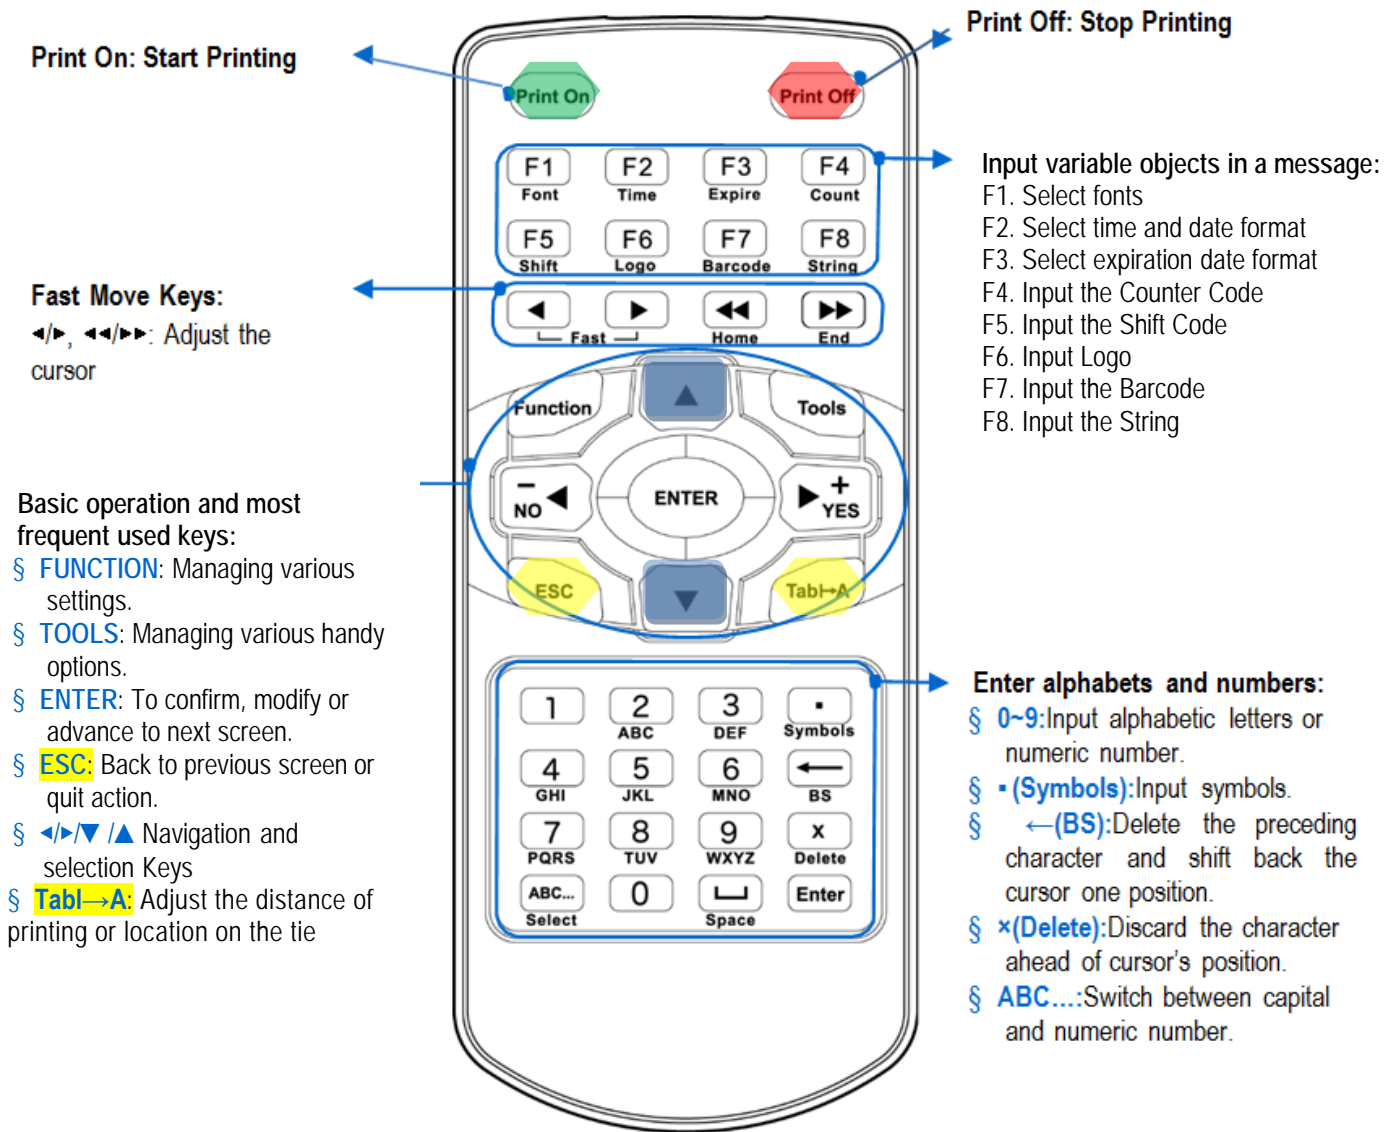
Print On: Start Printing

Print Off: Stop Printing

Print On

Print Off

F1 Font
F2 Time
F3 Expire
F4 Count
F5 Shift
F6 Logo
F7 Barcode
F8 String

Input variable objects in a message:
F1. Select fonts
F2. Select time and date format
F3. Select expiration date format
F4. Input the Counter Code
F5. Input the Shift Code
F6. Input Logo
F7. Input the Barcode
F8. Input the String

Fast Move Keys:
◂/▸, ◂◂/▸▸: Adjust the cursor

Fast
Home
End

Function
Tools
− NO
ENTER
+ YES
ESC
Tabl→A

Basic operation and most frequent used keys:
§ FUNCTION: Managing various settings.
§ TOOLS: Managing various handy options.
§ ENTER: To confirm, modify or advance to next screen.
§ ESC: Back to previous screen or quit action.
§ ◂/▸/▼ /▲ Navigation and selection Keys
§ Tabl→A: Adjust the distance of printing or location on the tie

1
2 ABC
3 DEF
▪ Symbols
4 GHI
5 JKL
6 MNO
BS
7 PQRS
8 TUV
9 WXYZ
x Delete
ABC... Select
0
Space
Enter

Enter alphabets and numbers:
§ 0~9:Input alphabetic letters or numeric number.
§ ▪(Symbols):Input symbols.
§ ←(BS):Delete the preceding character and shift back the cursor one position.
§ ×(Delete):Discard the character ahead of cursor's position.
§ ABC...:Switch between capital and numeric number.